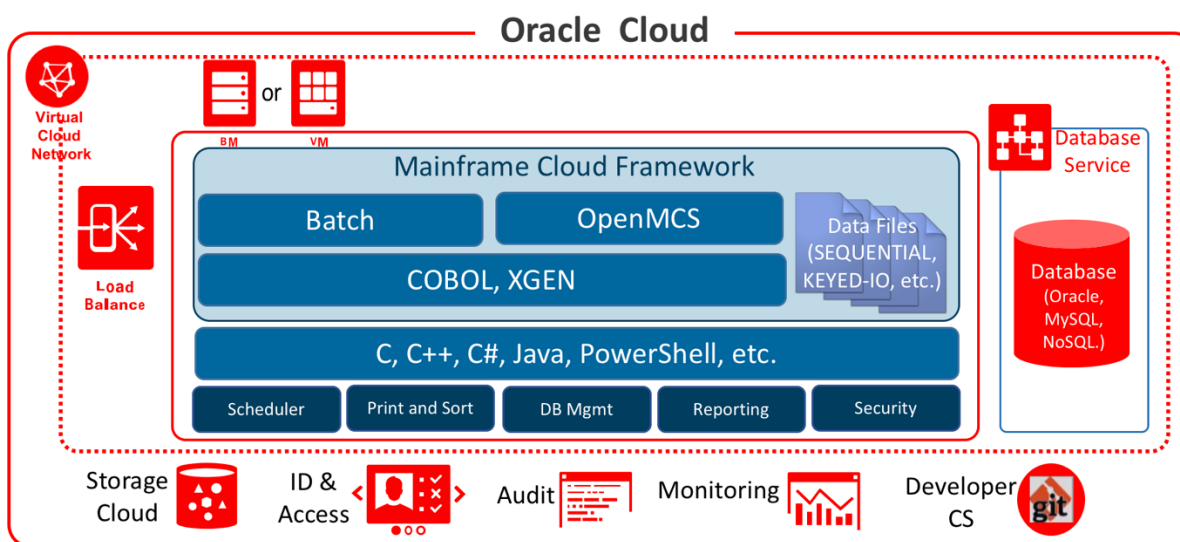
Oracle Cloud

Virtual Cloud Network

or

BM

VM

Database Service

Mainframe Cloud Framework

Batch

OpenMCS

Data Files (SEQUENTIAL, KEYED-IO, etc.)

COBOL, XGEN

Load Balance

Database (Oracle, MySQL, NoSQL.)

C, C++, C#, Java, PowerShell, etc.

Scheduler

Print and Sort

DB Mgmt

Reporting

Security

Storage Cloud

ID & Access

Audit

Monitoring

Developer CS

git